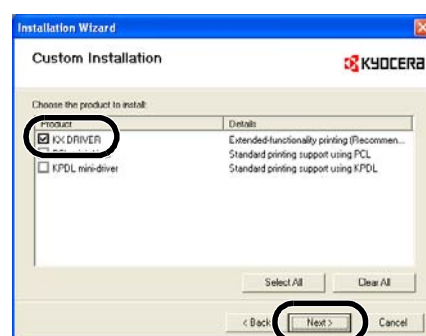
Installation Wizard

Custom Installation

KYOCERA

Choose the product to install:

| Product | Details |
|---|---|
| KX DRIVER | Extended-functionality printing (Recommen... |
| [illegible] | Standard printing support using PCL |
| KPDL mini-driver | Standard printing support using KPDL |

Select All

Clear All

< Back

Next >

Cancel